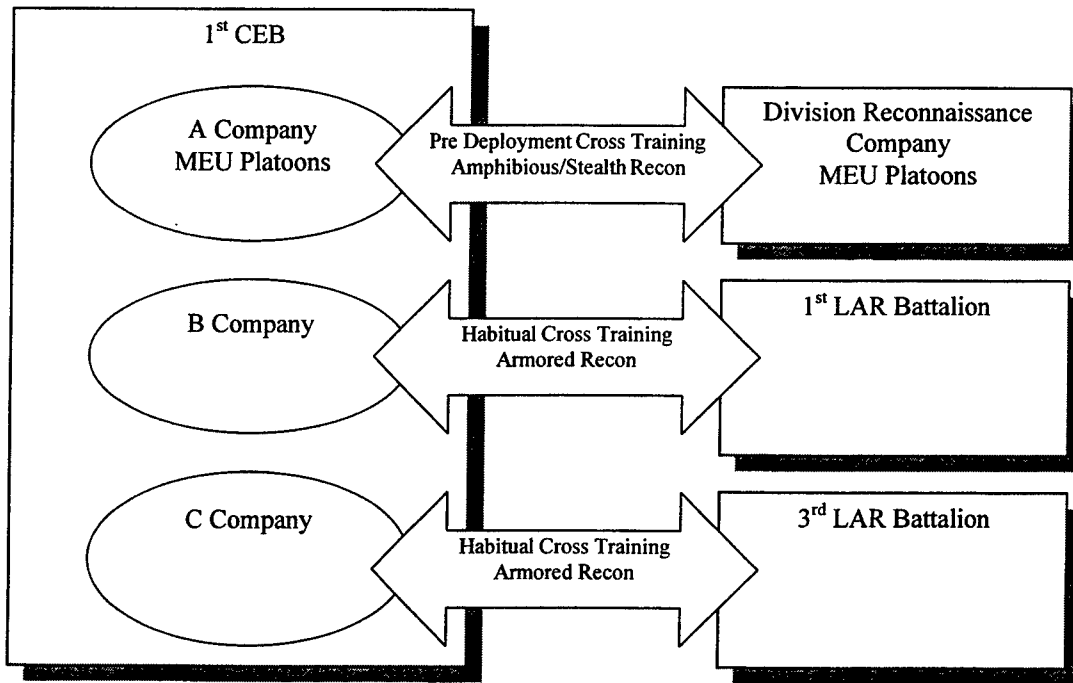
$1^{st}$ CEB

A Company
MEU Platoons

Pre Deployment Cross Training
Amphibious/Stealth Recon

Division Reconnaissance
Company
MEU Platoons

B Company

Habitual Cross Training
Armored Recon

$1^{st}$ LAR Battalion

C Company

Habitual Cross Training
Armored Recon

$3^{rd}$ LAR Battalion